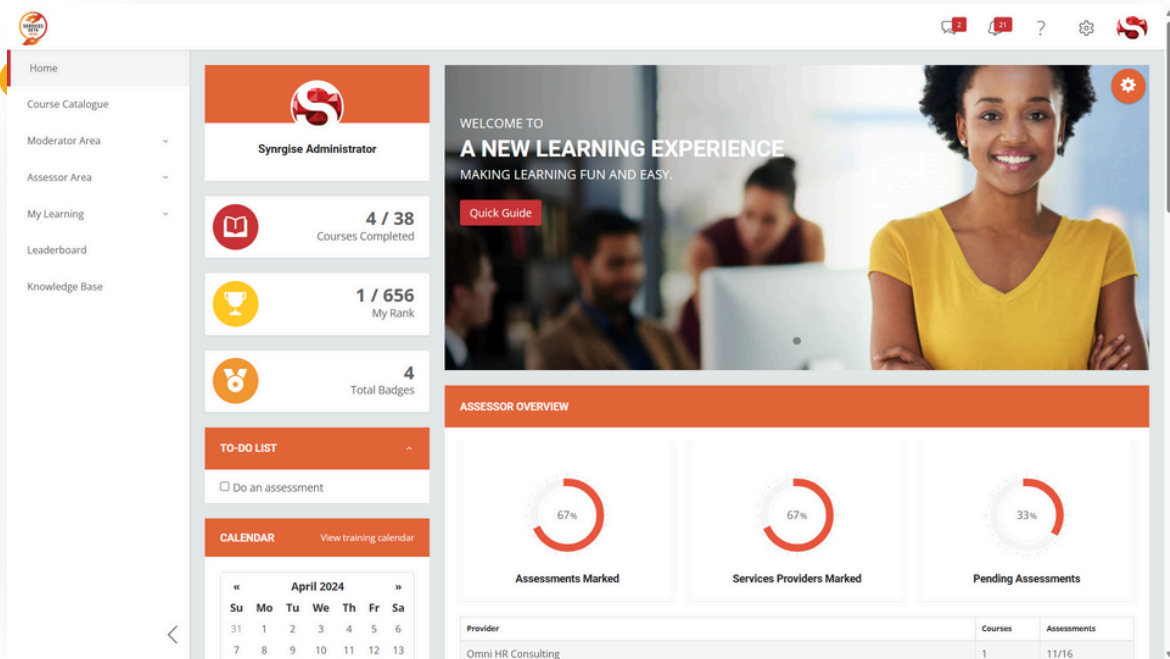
2 21 ?

Home
Course Catalogue
Moderator Area
Assessor Area
My Learning
Leaderboard
Knowledge Base

Synrgise Administrator

4 / 38
Courses Completed

1 / 656
My Rank

4
Total Badges

TO-DO LIST
☐ Do an assessment

CALENDAR View training calendar

| « | | | April 2024 | | | » |
|---|---|---|---|---|---|---|
| Su | Mo | Tu | We | Th | Fr | Sa |
| 31 | 1 | 2 | 3 | 4 | 5 | 6 |
| 7 | 8 | 9 | 10 | 11 | 12 | 13 |

WELCOME TO
A NEW LEARNING EXPERIENCE
MAKING LEARNING FUN AND EASY.
Quick Guide

ASSESSOR OVERVIEW

67%
Assessments Marked

67%
Services Providers Marked

33%
Pending Assessments

| Provider | Courses | Assessments |
|---|---|---|
| Omni HR Consulting | 1 | 11/16 |